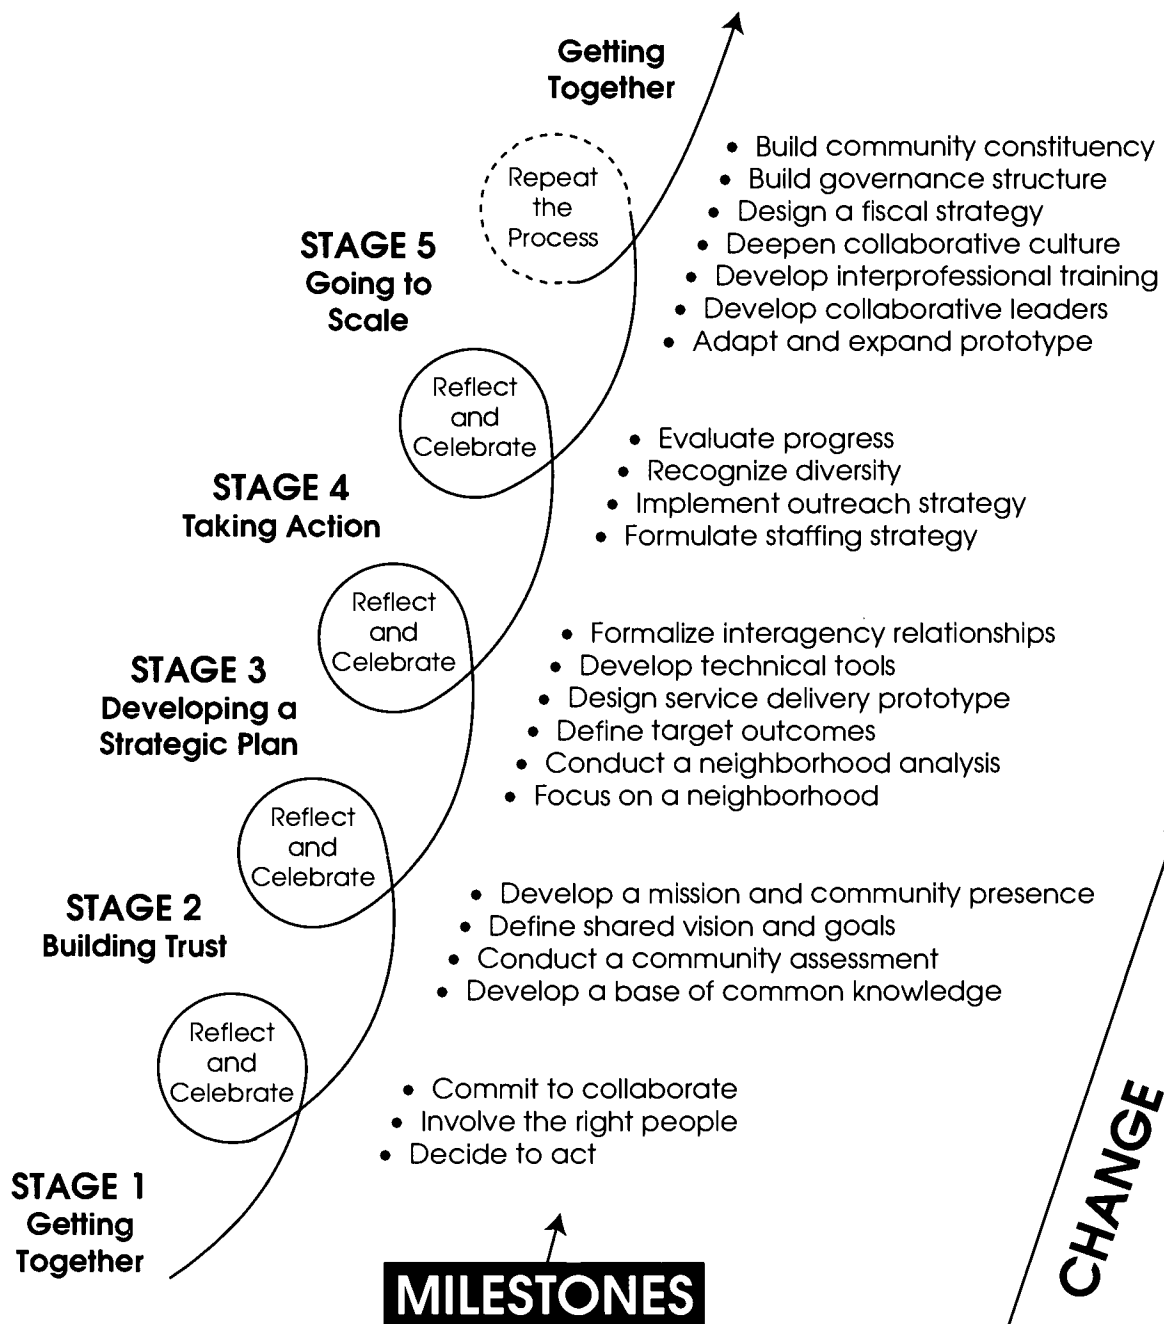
Getting Together

Repeat the Process

STAGE 5
Going to Scale

• Build community constituency
• Build governance structure
• Design a fiscal strategy
• Deepen collaborative culture
• Develop interprofessional training
• Develop collaborative leaders
• Adapt and expand prototype

Reflect and Celebrate

STAGE 4
Taking Action

• Evaluate progress
• Recognize diversity
• Implement outreach strategy
• Formulate staffing strategy

Reflect and Celebrate

STAGE 3
Developing a Strategic Plan

• Formalize interagency relationships
• Develop technical tools
• Design service delivery prototype
• Define target outcomes
• Conduct a neighborhood analysis
• Focus on a neighborhood

Reflect and Celebrate

STAGE 2
Building Trust

• Develop a mission and community presence
• Define shared vision and goals
• Conduct a community assessment
• Develop a base of common knowledge

Reflect and Celebrate

STAGE 1
Getting Together

• Commit to collaborate
• Involve the right people
• Decide to act

MILESTONES

CHANGE